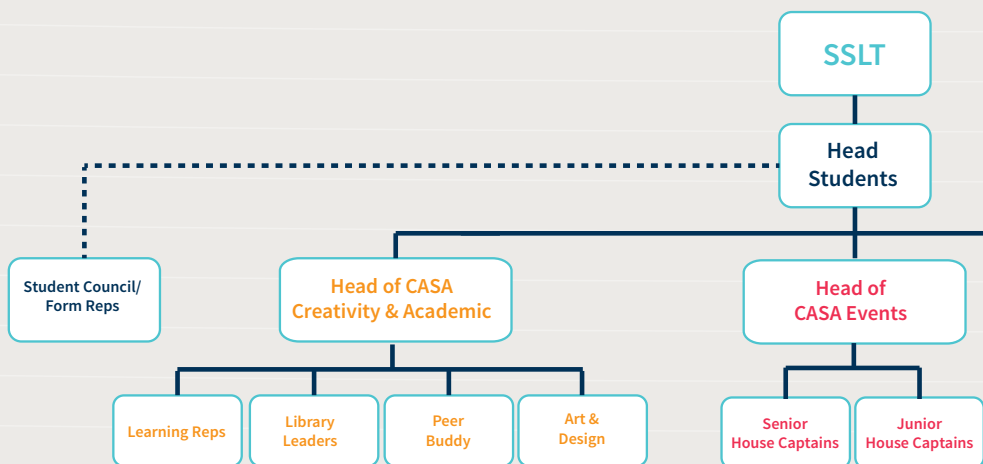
SSLT

Head Students

Student Council/ Form Reps

Head of CASA Creativity & Academic

Head of CASA Events

Learning Reps

Library Leaders

Peer Buddy

Art & Design

Senior House Captains

Junior House Captains